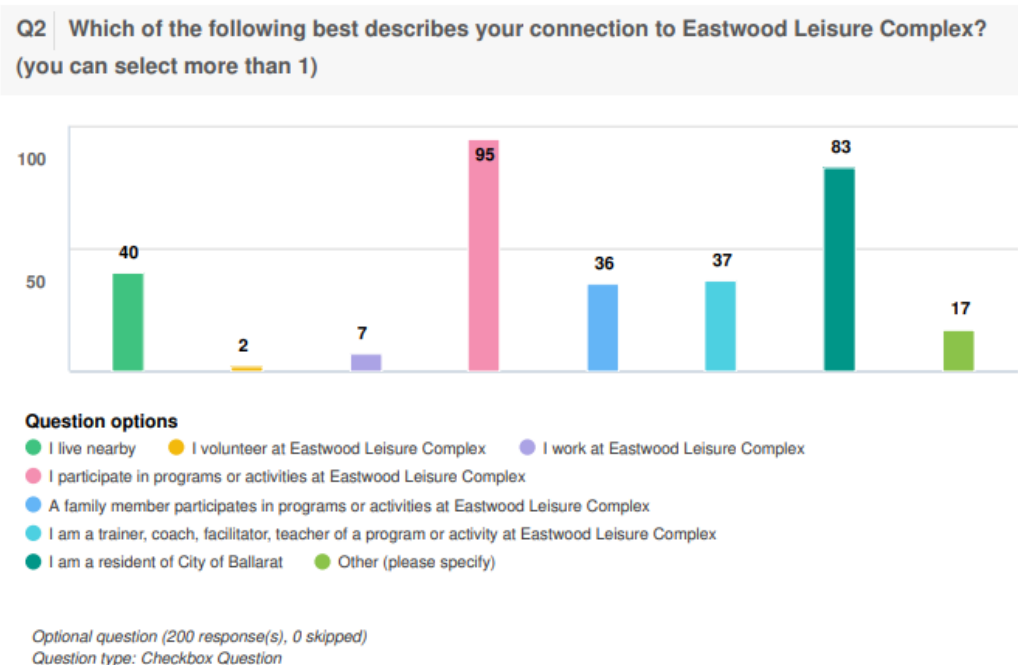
Q2 Which of the following best describes your connection to Eastwood Leisure Complex? (you can select more than 1)

100
50

40
2
7
95
36
37
83
17

Question options
I live nearby
I volunteer at Eastwood Leisure Complex
I work at Eastwood Leisure Complex
I participate in programs or activities at Eastwood Leisure Complex
A family member participates in programs or activities at Eastwood Leisure Complex
I am a trainer, coach, facilitator, teacher of a program or activity at Eastwood Leisure Complex
I am a resident of City of Ballarat
Other (please specify)

Optional question (200 response(s), 0 skipped)
Question type: Checkbox Question